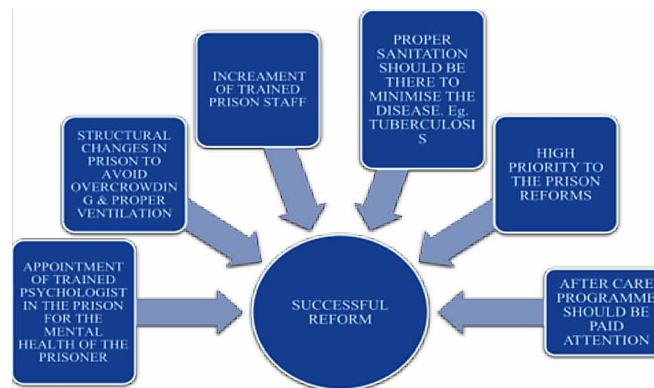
APPOINTMENT OF TRAINED PSYCHOLOGIST IN THE PRISON FOR THE MENTAL HEALTH OF THE PRISONER

STRUCTURAL CHANGES IN PRISON TO AVOID OVERCROWDING & PROPER VENTILATION

INCREAMENT OF TRAINED PRISON STAFF

PROPER SANITATION SHOULD BE THERE TO MINIMISE THE DISEASE. Eg. TUBERCULOSIS

HIGH PRIORITY TO THE PRISON REFORMS

AFTER CARE PROGRAMME SHOULD BE PAID ATTENTION

SUCCESSFUL REFORM